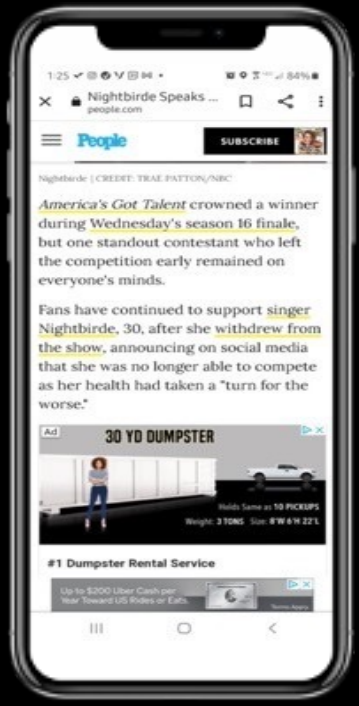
1:25 84%

Nightbirde Speaks ...
people.com

People

SUBSCRIBE

Nightbirde | CREDIT: TRAE PATTON/NBC

America's Got Talent crowned a winner during Wednesday's season 16 finale, but one standout contestant who left the competition early remained on everyone's minds.

Fans have continued to support singer Nightbirde, 30, after she withdrew from the show, announcing on social media that she was no longer able to compete as her health had taken a "turn for the worse."

Ad

30 YD DUMPSTER

Holds Same as 10 PICKUPS
Weight: 3 TONS Size: 8'W 6'H 22'L

#1 Dumpster Rental Service

Up to $200 Uber Cash per Year Toward US Rides or Eats.

Terms Apply